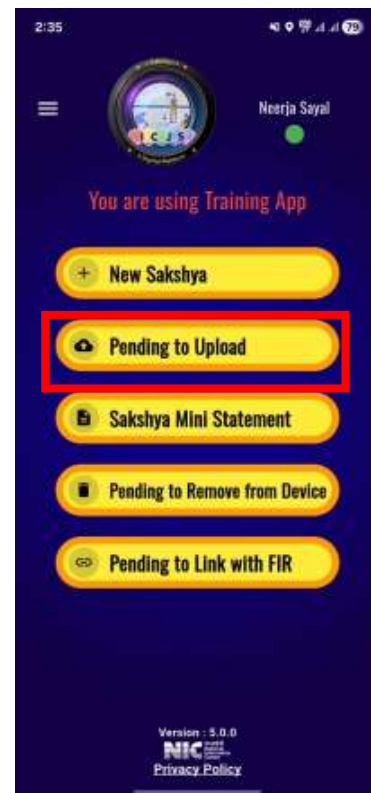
2:35

79

Neerja Sayal

ICJS

You are using Training App

New Sakshya

Pending to Upload

Sakshya Mini Statement

Pending to Remove from Device

Pending to Link with FIR

Version : 5.0.0

NIC

Privacy Policy